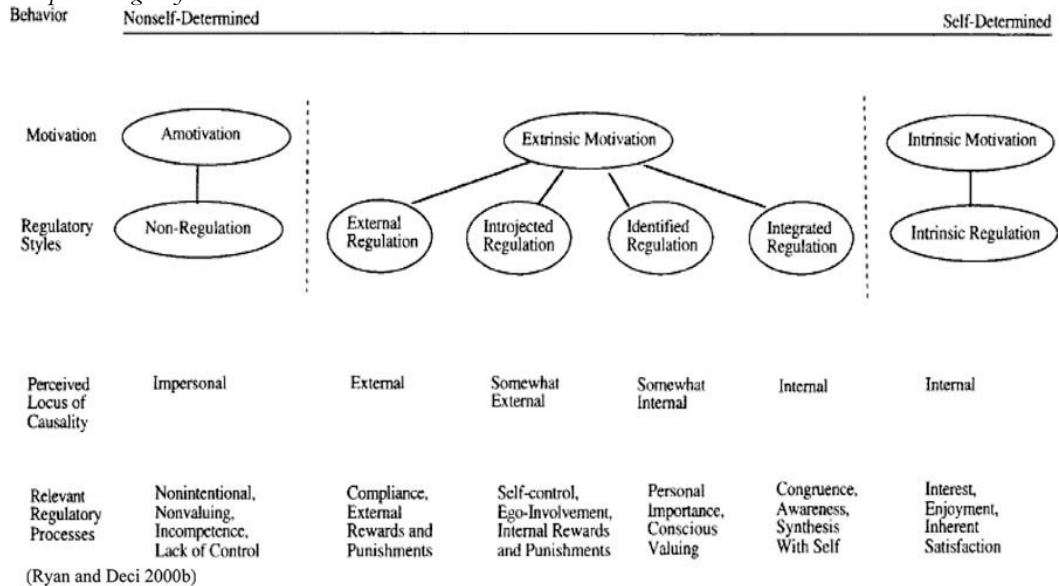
Behavior Nonself-Determined Self-Determined

Motivation
Amotivation
Extrinsic Motivation
Intrinsic Motivation

Regulatory Styles
Non-Regulation
External Regulation
Introjected Regulation
Identified Regulation
Integrated Regulation
Intrinsic Regulation

Perceived Locus of Causality
Impersonal
External
Somewhat External
Somewhat Internal
Internal
Internal

Relevant Regulatory Processes
Nonintentional, Nonvaluing, Incompetence, Lack of Control
Compliance, External Rewards and Punishments
Self-control, Ego-Involvement, Internal Rewards and Punishments
Personal Importance, Conscious Valuing
Congruence, Awareness, Synthesis With Self
Interest, Enjoyment, Inherent Satisfaction

(Ryan and Deci 2000b)